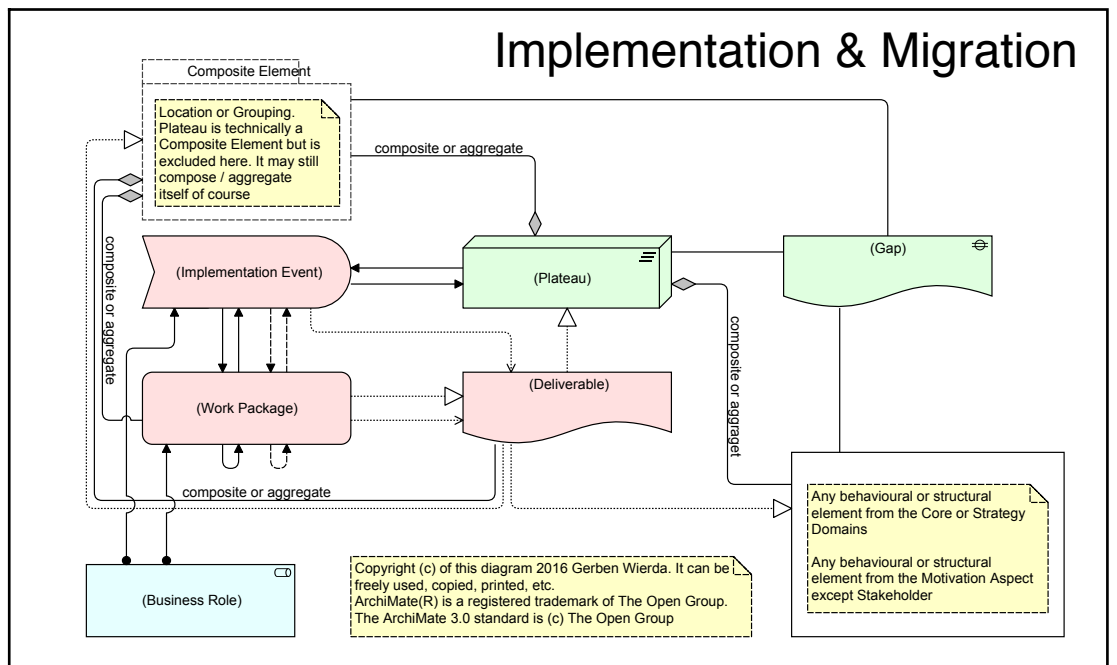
Implementation & Migration

Composite Element

Location or Grouping. Plateau is technically a Composite Element but is excluded here. It may still compose / aggregate itself of course

composite or aggregate

composite or aggregate

(Implementation Event)

(Plateau)

(Gap)

composite or aggraget

(Deliverable)

(Work Package)

composite or aggregate

Any behavioural or structural element from the Core or Strategy Domains

Any behavioural or structural element from the Motivation Aspect except Stakeholder

(Business Role)

Copyright (c) of this diagram 2016 Gerben Wierda. It can be freely used, copied, printed, etc.
ArchiMate(R) is a registered trademark of The Open Group.
The ArchiMate 3.0 standard is (c) The Open Group